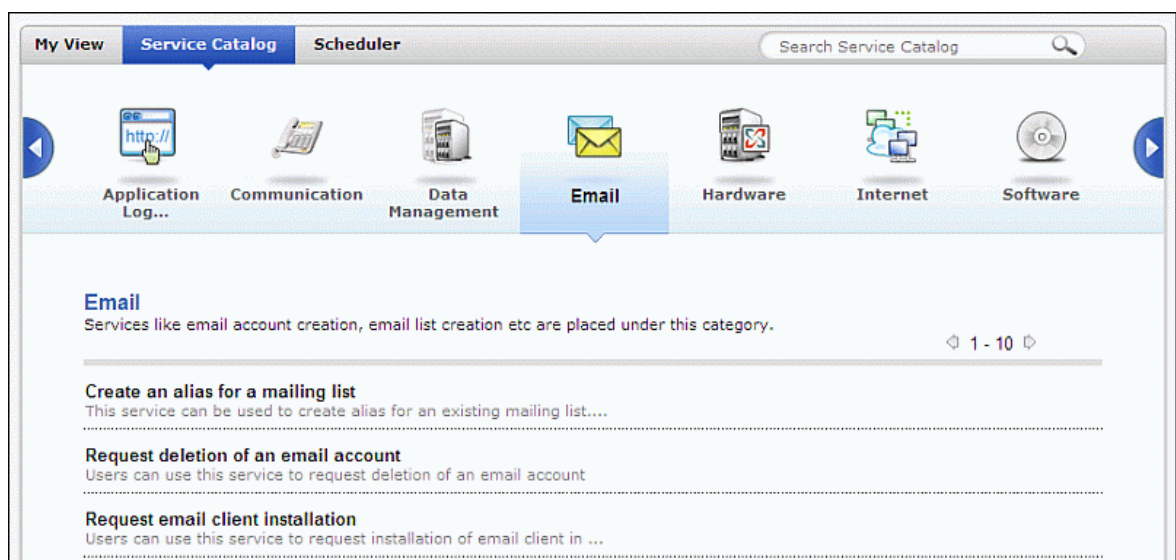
My View Service Catalog Scheduler

Search Service Catalog

http://

Application Log...

Communication

Data Management

Email

Hardware

Internet

Software

Email
Services like email account creation, email list creation etc are placed under this category.

1 - 10

Create an alias for a mailing list
This service can be used to create alias for an existing mailing list....

Request deletion of an email account
Users can use this service to request deletion of an email account

Request email client installation
Users can use this service to request installation of email client in ...